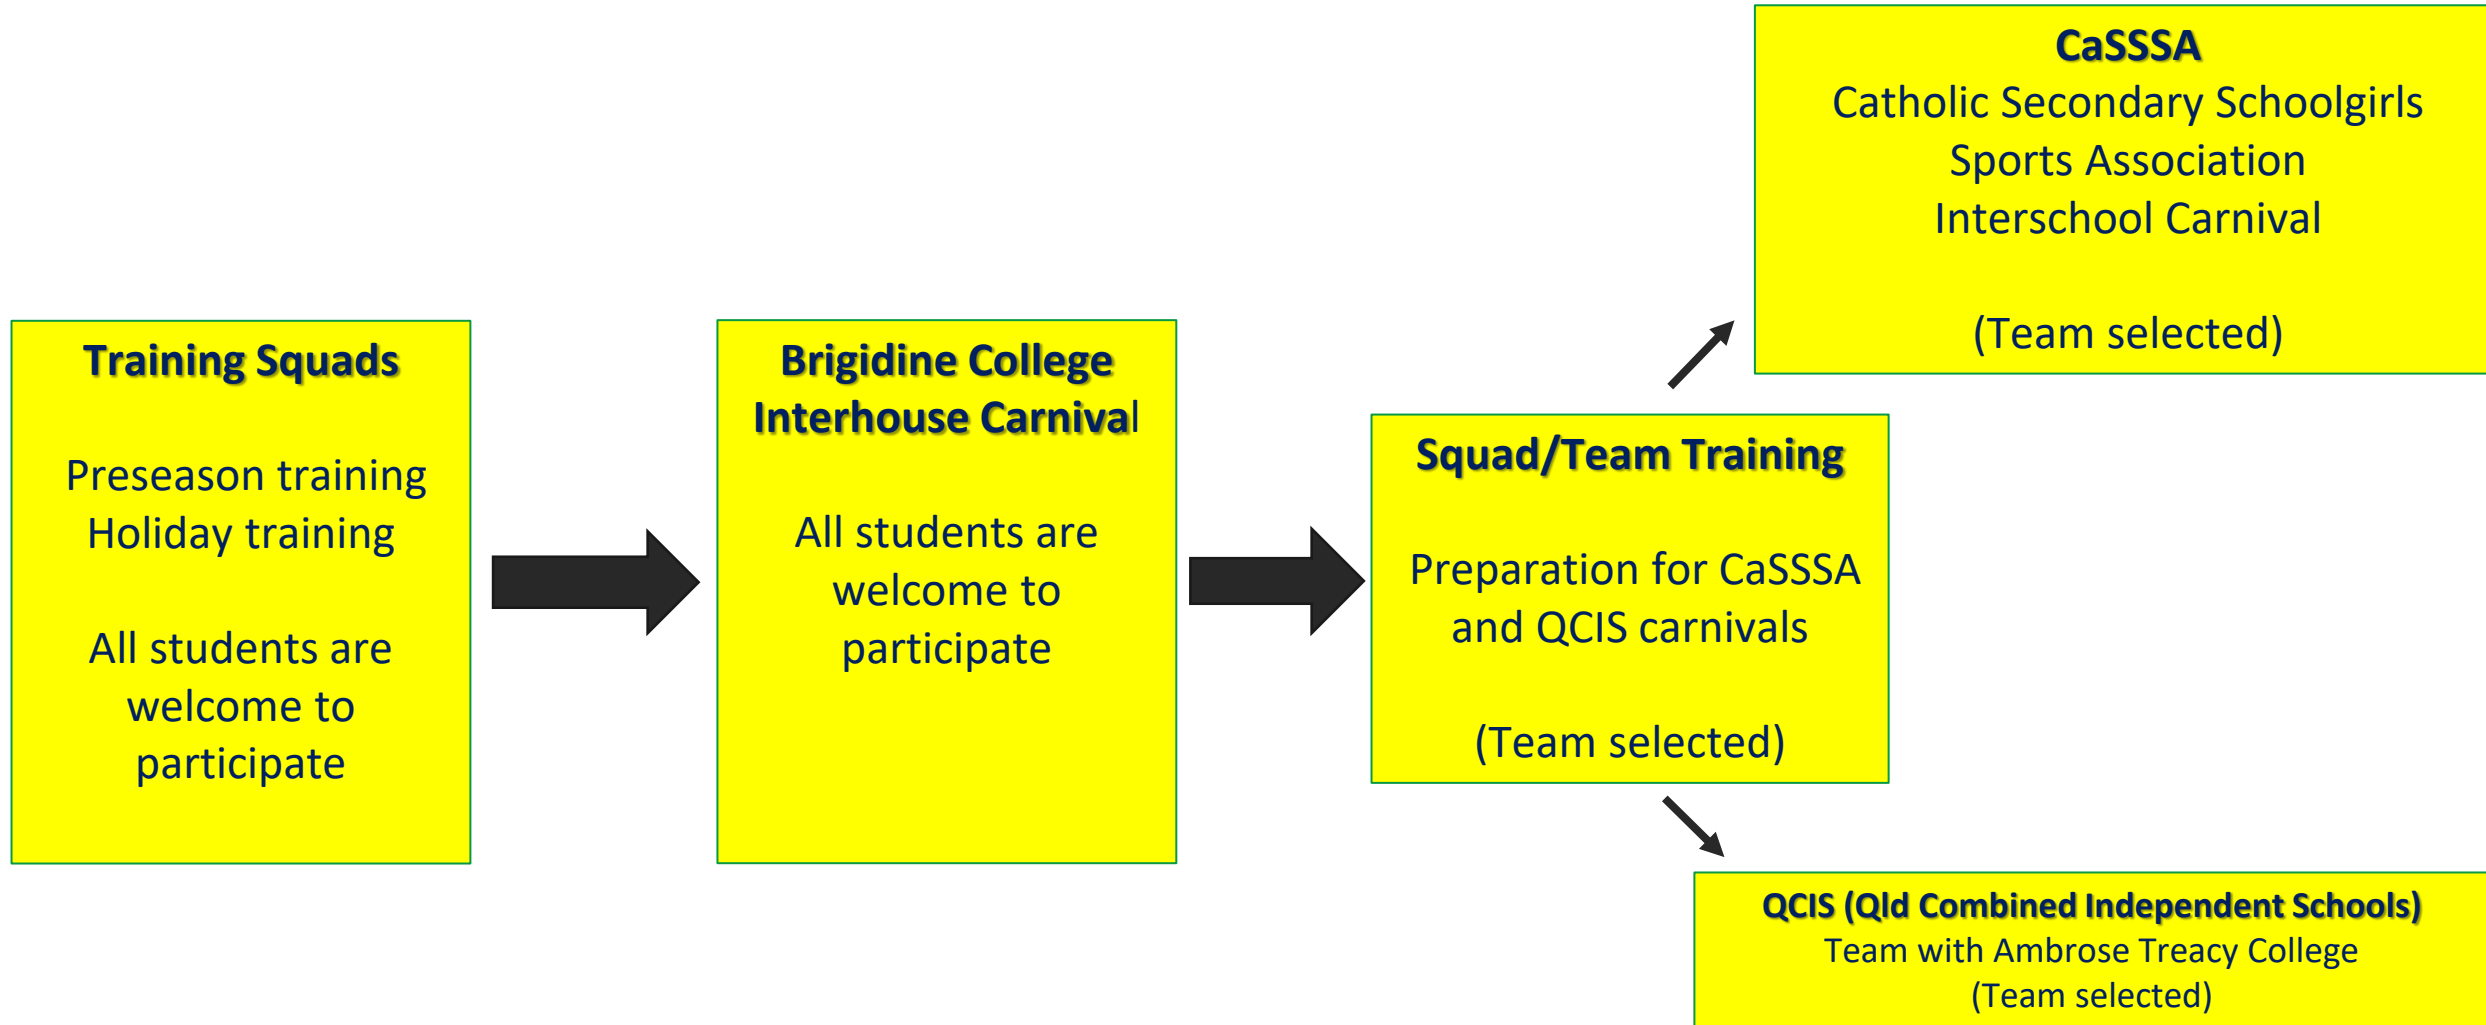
Training Squads

Preseason training
Holiday training

All students are welcome to participate

Brigidine College Interhouse Carnival

All students are welcome to participate

Squad/Team Training

Preparation for CaSSSA and QCIS carnivals

(Team selected)

CaSSSA
Catholic Secondary Schoolgirls Sports Association Interschool Carnival

(Team selected)

QCIS (Qld Combined Independent Schools)
Team with Ambrose Treacy College
(Team selected)